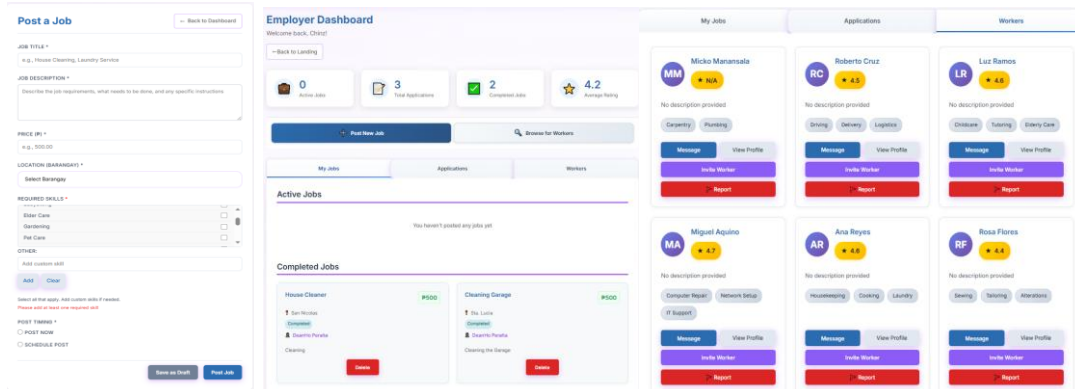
Post a Job

← Back to Dashboard

JOB TITLE *

e.g., House Cleaning, Laundry Service

JOB DESCRIPTION *

Describe the job requirements, what needs to be done, and any specific instructions

PRICE (₱) *

e.g., 500.00

LOCATION (BARANGAY) *

Select Barangay

REQUIRED SKILLS *

Elder Care

Gardening

Pet Care

OTHER:

Add custom skill

Add Clear

Select all that apply. Add custom skills if needed.

Please add at least one required skill

POST TIMING *

POST NOW

SCHEDULE POST

Save as Draft Post Job

Employer Dashboard

Welcome back, Chino!

← Back to Landing

0 Active Jobs

3 Total Applications

2 Completed Jobs

4.2 Average Rating

+ Post New Job

Browse for Workers

My Jobs | Applications | Workers

Active Jobs

You haven't posted any jobs yet

Completed Jobs

House Cleaner ₱500

San Nicolas

Completed

Dyanrio Peralta

Cleaning

Delete

Cleaning Garage ₱500

Sta. Lucia

Completed

Dyanrio Peralta

Cleaning the Garage

Delete

My Jobs | Applications | Workers

MM Micko Manansala ★ N/A
No description provided
Carpentry Plumbing
Message View Profile
Invite Worker
Report

RC Roberto Cruz ★ 4.5
No description provided
Driving Delivery Logistics
Message View Profile
Invite Worker
Report

LR Luz Ramos ★ 4.6
No description provided
Childcare Tutoring Elderly Care
Message View Profile
Invite Worker
Report

MA Miguel Aquino ★ 4.7
No description provided
Computer Repair Network Setup IT Support
Message View Profile
Invite Worker
Report

AR Ana Reyes ★ 4.8
No description provided
Housekeeping Cooking Laundry
Message View Profile
Invite Worker
Report

RF Rosa Flores ★ 4.4
No description provided
Sewing Tailoring Alterations
Message View Profile
Invite Worker
Report